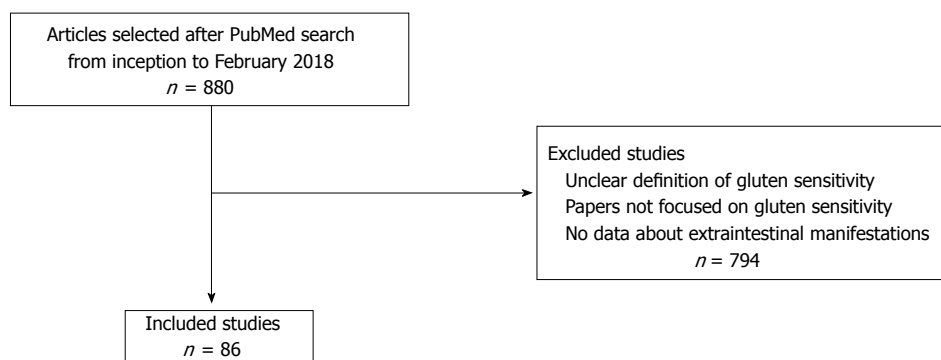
Articles selected after PubMed search from inception to February 2018
$n$ = 880

Excluded studies
Unclear definition of gluten sensitivity
Papers not focused on gluten sensitivity
No data about extraintestinal manifestations
$n$ = 794

Included studies
$n$ = 86